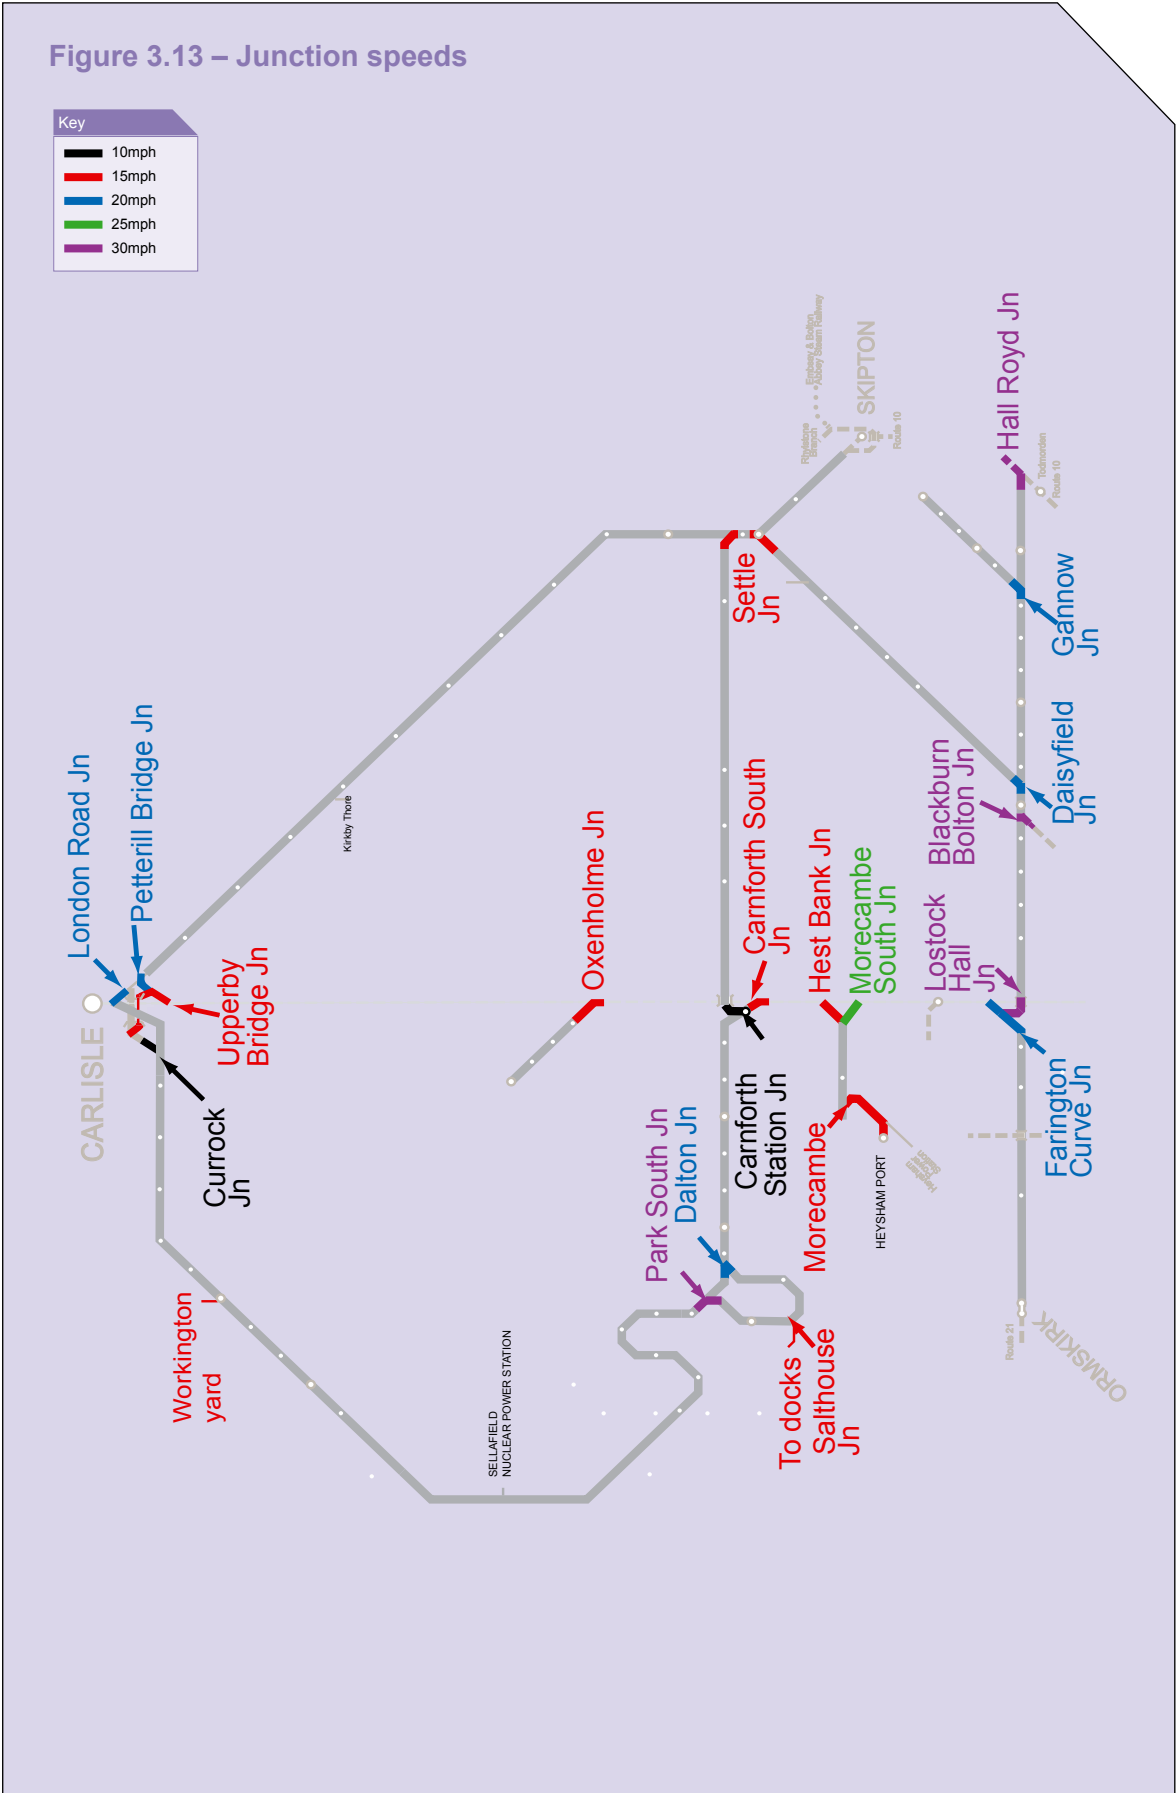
Figure 3.13 – Junction speeds

Key
10mph
15mph
20mph
25mph
30mph

SKIPTON
Embsay & Bolton Abbey Steam Railway
Rylstone Branch
Route 10
Hall Royd Jn
Todmorden Route 10
Settle Jn
Gannow Jn
Daisyfield Jn
Blackburn Bolton Jn
London Road Jn
Petterill Bridge Jn
Kirkby Thore
Oxenholme Jn
Carnforth South Jn
Hest Bank Jn
Morecambe South Jn
Lostock Hall Jn
CARLISLE
Upperby Bridge Jn
Currock Jn
Carnforth Station Jn
Farington Curve Jn
Park South Jn
Dalton Jn
Morecambe
HEYSHAM PORT
Workington yard
SELLAFIELD NUCLEAR POWER STATION
To docks
Salthouse Jn
Route 21
ORMSKIRK